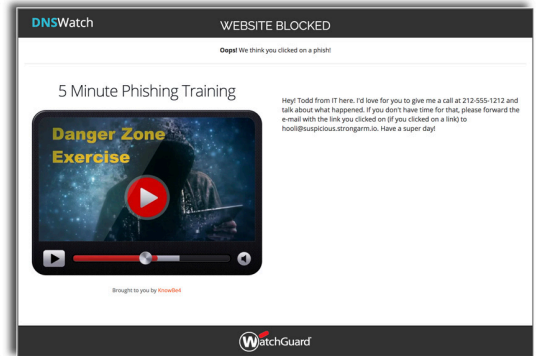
DNSWatch

WEBSITE BLOCKED

**Oops!** We think you clicked on a phish!

5 Minute Phishing Training

Danger Zone Exercise

Brought to you by KnowBe4

Hey! Todd from IT here. I'd love for you to give me a call at 212-555-1212 and talk about what happened. If you don't have time for that, please forward the e-mail with the link you clicked on (if you clicked on a link) to hooli@suspicious.strongarm.io. Have a super day!

WatchGuard